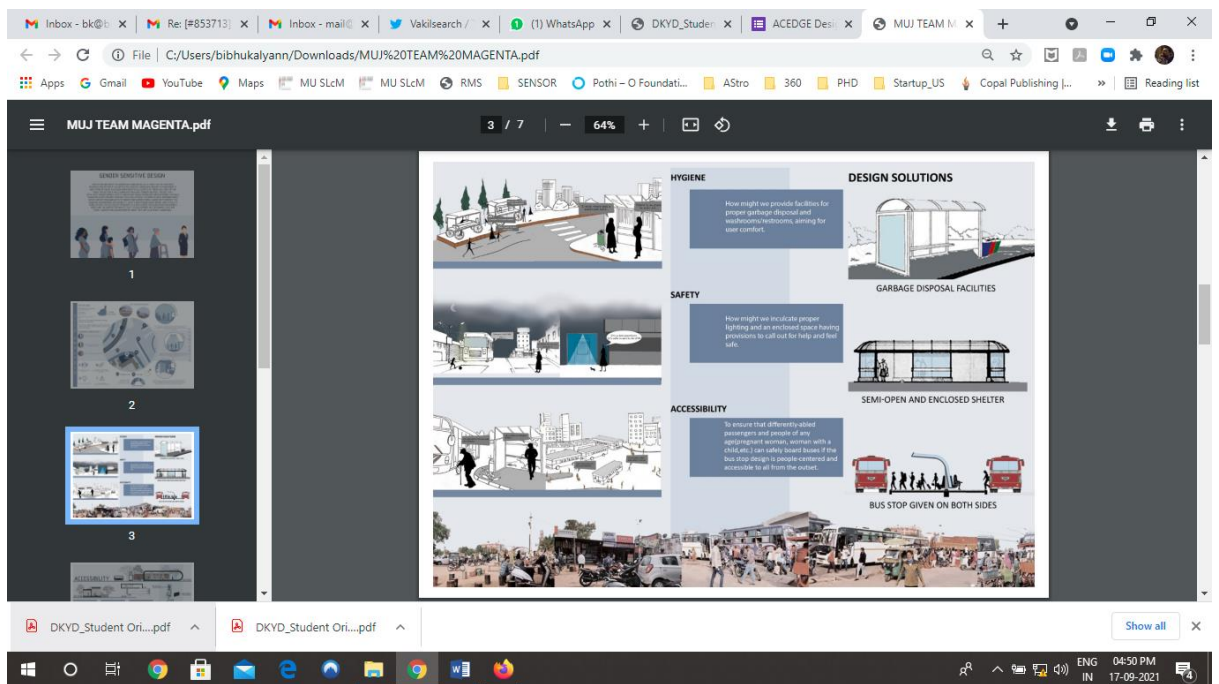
Inbox - bk@ | Re: [#853713] | Inbox - mail@ | Vakilsearch / | (1) WhatsApp | DKYD_Studen | ACEDGE Desi | MUJ TEAM M

File | C:/Users/bibhukalyann/Downloads/MUJ%20TEAM%20MAGENTA.pdf

Apps Gmail YouTube Maps MU SLcM MU SLcM RMS SENSOR Pothi – O Foundati... AStro 360 PHD Startup_US Copal Publishing |... » Reading list

MUJ TEAM MAGENTA.pdf 3 / 7 64%

SENIOR SENSITIVE DESIGN

1

2

3

ACCESSIBILITY

HYGIENE

How might we provide facilities for proper garbage disposal and washrooms/restrooms, aiming for user comfort.

SAFETY

How might we inculcate proper lighting and an enclosed space having provisions to call out for help and feel safe.

ACCESSIBILITY

To ensure that differently-abled passengers and people of any age(pregnant woman, woman with a child,etc.) can safely board buses if the bus stop design is people-centered and accessible to all from the outset.

DESIGN SOLUTIONS

GARBAGE DISPOSAL FACILITIES

SEMI-OPEN AND ENCLOSED SHELTER

BUS STOP GIVEN ON BOTH SIDES

DKYD_Student Ori....pdf

DKYD_Student Ori....pdf

Show all

ENG IN 04:50 PM 17-09-2021